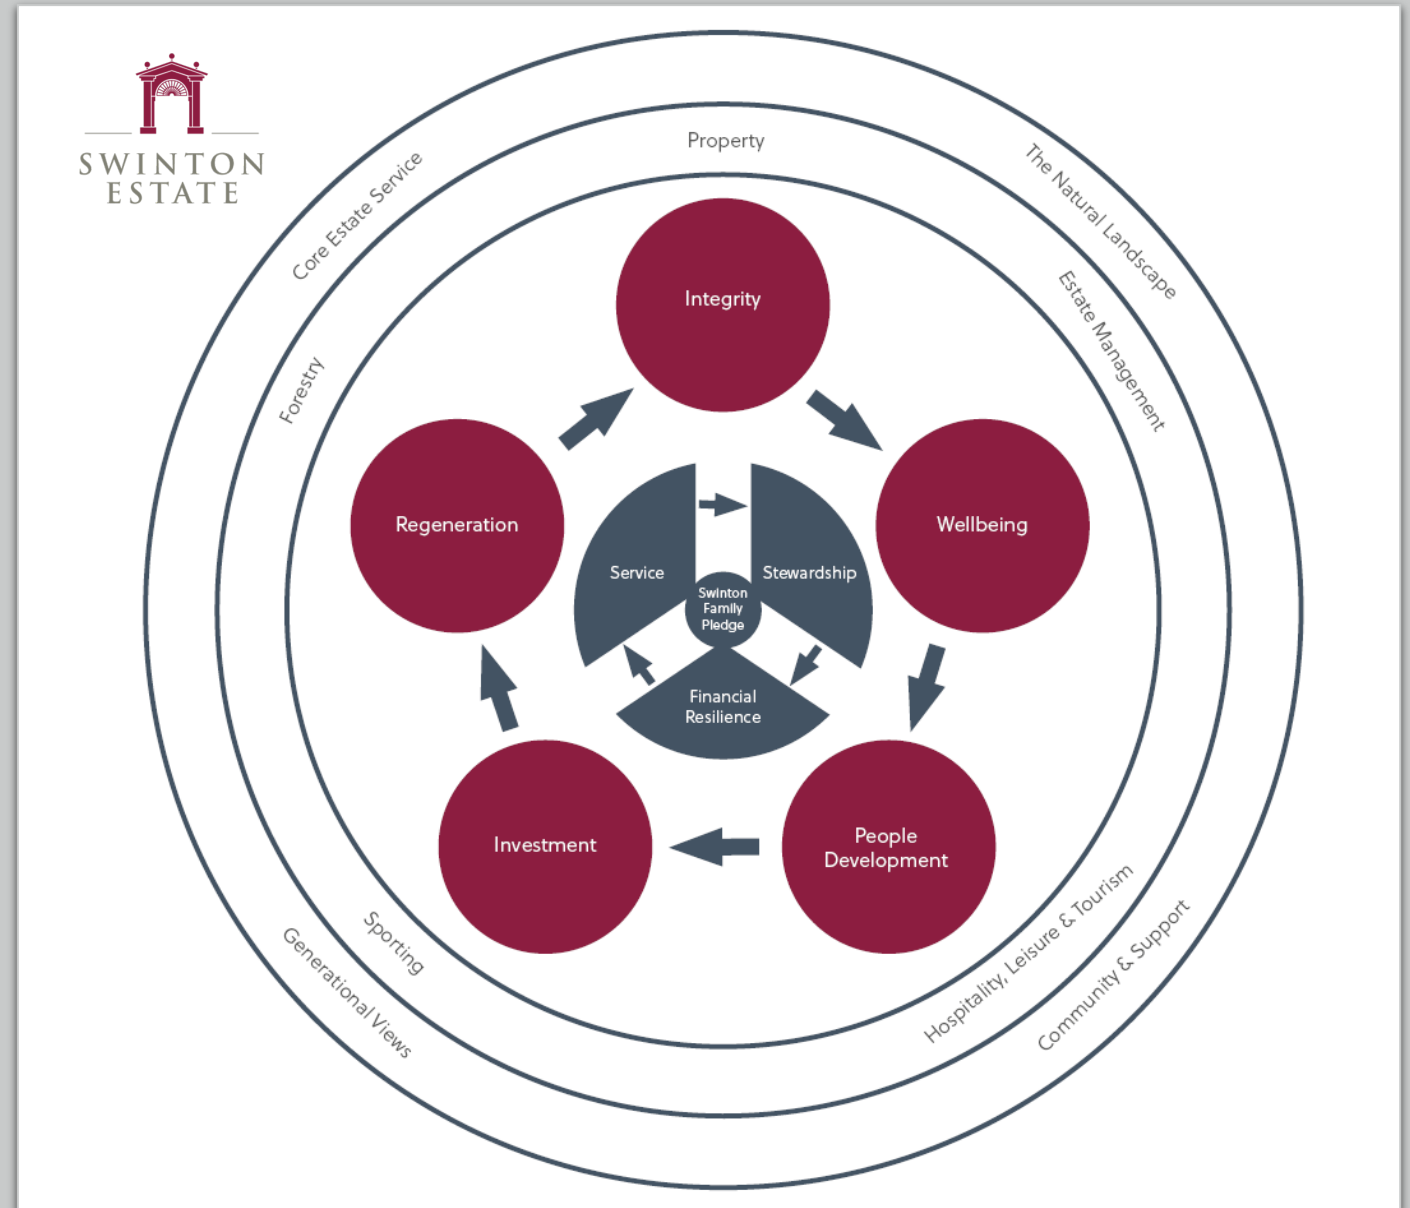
SWINTON ESTATE

Core Estate Service

Property

The Natural Landscape

Forestry

Estate Management

Integrity

Regeneration

Wellbeing

Service

Stewardship

Swinton Family Pledge

Financial Resilience

Investment

People Development

Sporting

Generational Views

Hospitality, Leisure & Tourism

Community & Support